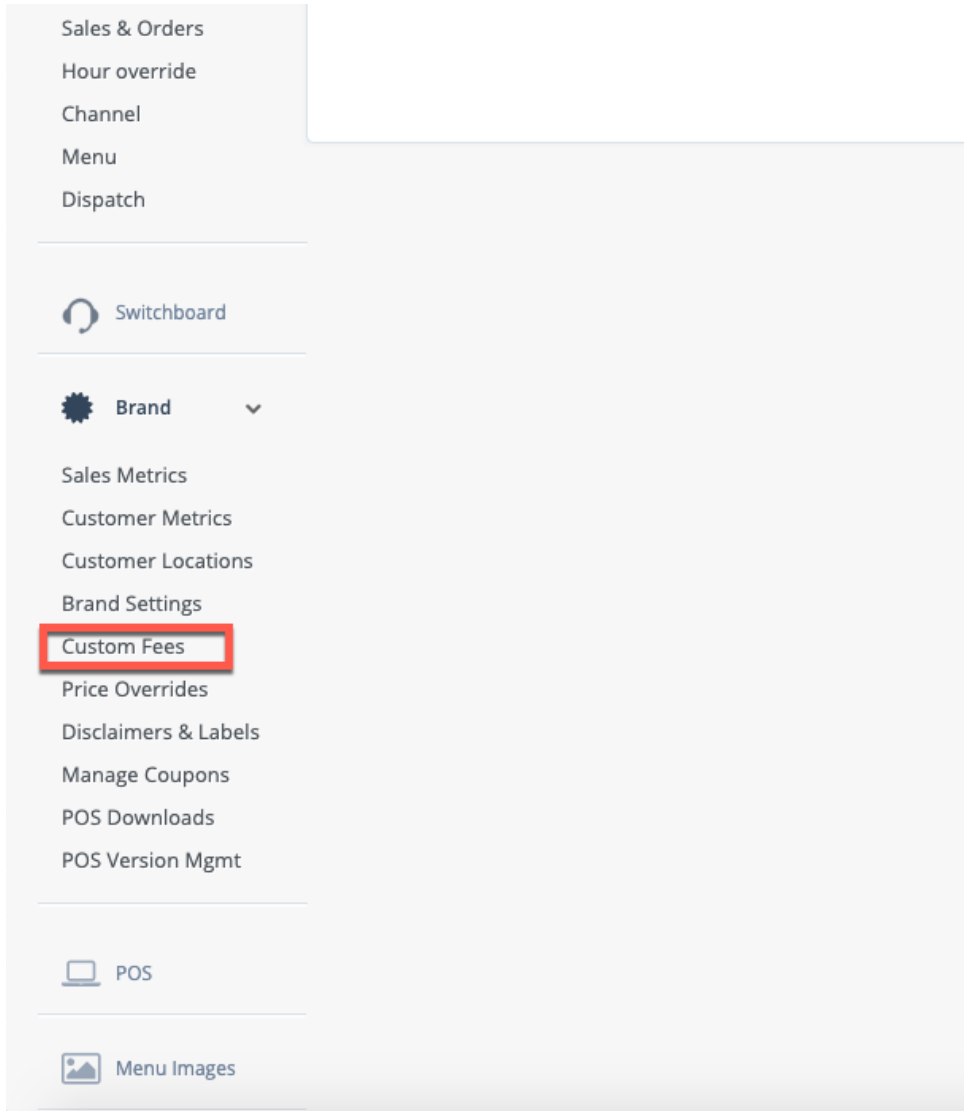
Sales & Orders
Hour override
Channel
Menu
Dispatch

Switchboard

Brand

Sales Metrics
Customer Metrics
Customer Locations
Brand Settings
Custom Fees
Price Overrides
Disclaimers & Labels
Manage Coupons
POS Downloads
POS Version Mgmt

POS

Menu Images